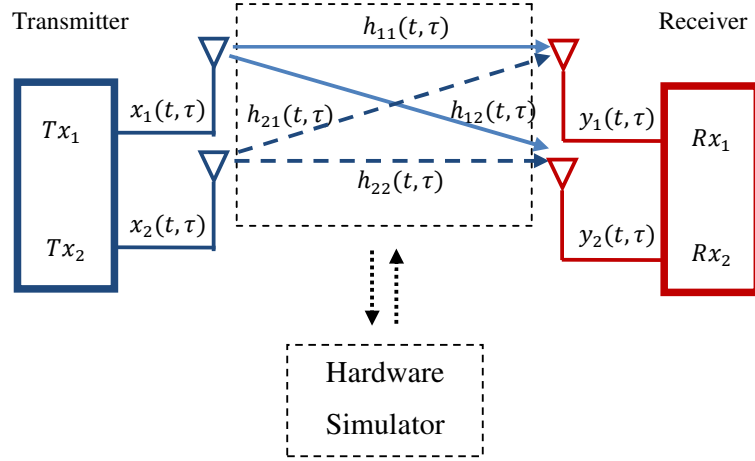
Transmitter

Receiver

$Tx_1$

$Tx_2$

$x_1(t,\tau)$

$x_2(t,\tau)$

$h_{11}(t,\tau)$

$h_{21}(t,\tau)$

$h_{12}(t,\tau)$

$h_{22}(t,\tau)$

$y_1(t,\tau)$

$y_2(t,\tau)$

$Rx_1$

$Rx_2$

Hardware Simulator